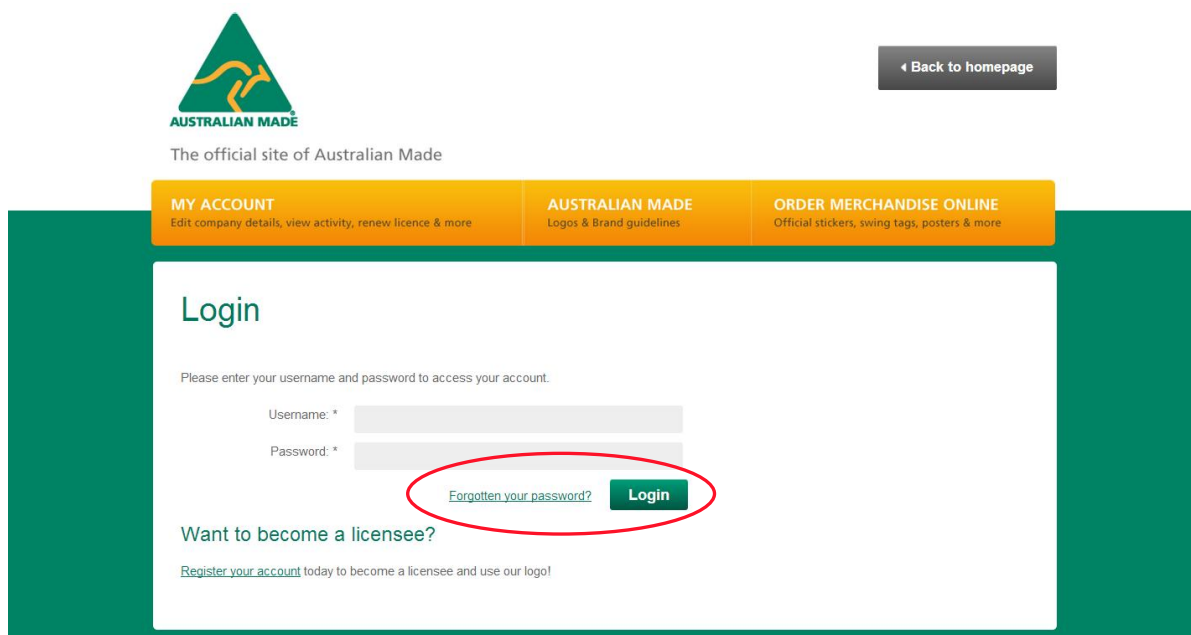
AUSTRALIAN MADE

The official site of Australian Made

◂ Back to homepage

MY ACCOUNT
Edit company details, view activity, renew licence & more

AUSTRALIAN MADE
Logos & Brand guidelines

ORDER MERCHANDISE ONLINE
Official stickers, swing tags, posters & more

Login

Please enter your username and password to access your account.

Username: *

Password: *

Forgotten your password?

Login

Want to become a licensee?

Register your account today to become a licensee and use our logo!